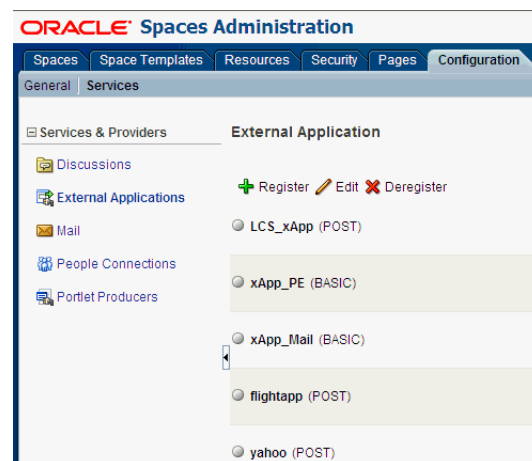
ORACLE Spaces Administration

Spaces | Space Templates | Resources | Security | Pages | Configuration

General | Services

⊟ Services & Providers

Discussions

External Applications

Mail

People Connections

Portlet Producers

External Application

Register Edit Deregister

LCS_xApp (POST)

xApp_PE (BASIC)

xApp_Mail (BASIC)

flightapp (POST)

yahoo (POST)